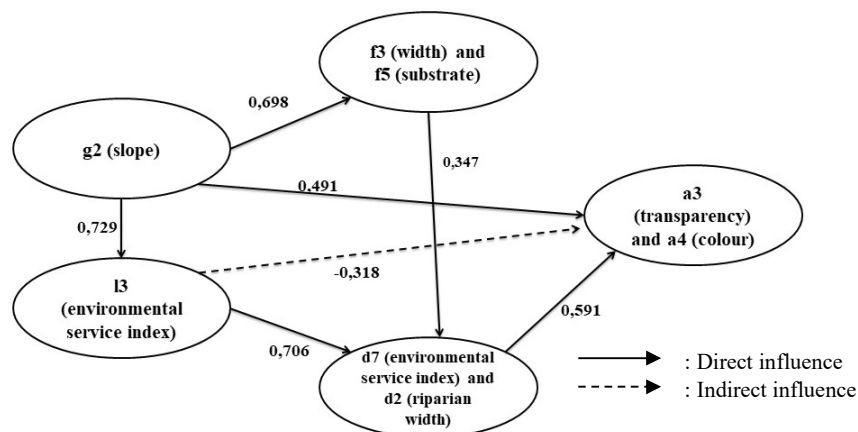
f3 (width) and f5 (substrate)

0,698

g2 (slope)

0,347

0,491

a3 (transparency) and a4 (colour)

0,729

l3 (environmental service index)

-0,318

0,591

0,706

d7 (environmental service index) and d2 (riparian width)

: Direct influence

: Indirect influence